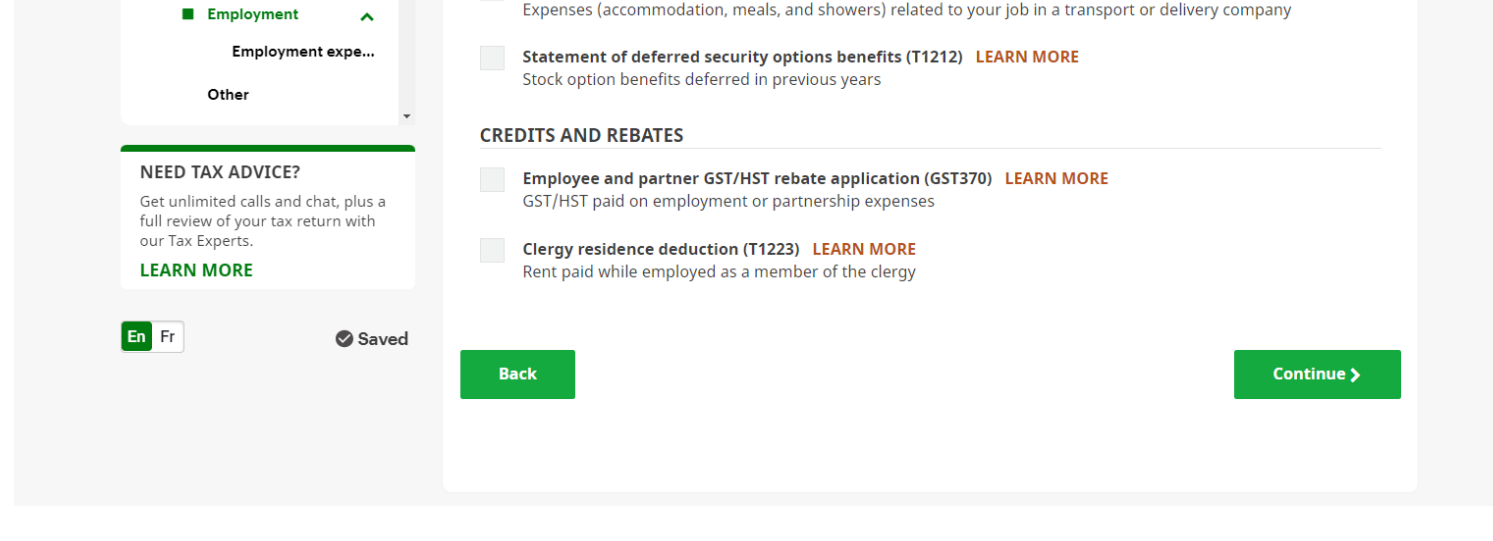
Employment

Employment expe...

Other

NEED TAX ADVICE?

Get unlimited calls and chat, plus a full review of your tax return with our Tax Experts.

LEARN MORE

En Fr

Saved

Expenses (accommodation, meals, and showers) related to your job in a transport or delivery company

Statement of deferred security options benefits (T1212) LEARN MORE
Stock option benefits deferred in previous years

CREDITS AND REBATES

Employee and partner GST/HST rebate application (GST370) LEARN MORE
GST/HST paid on employment or partnership expenses

Clergy residence deduction (T1223) LEARN MORE
Rent paid while employed as a member of the clergy

Back

Continue